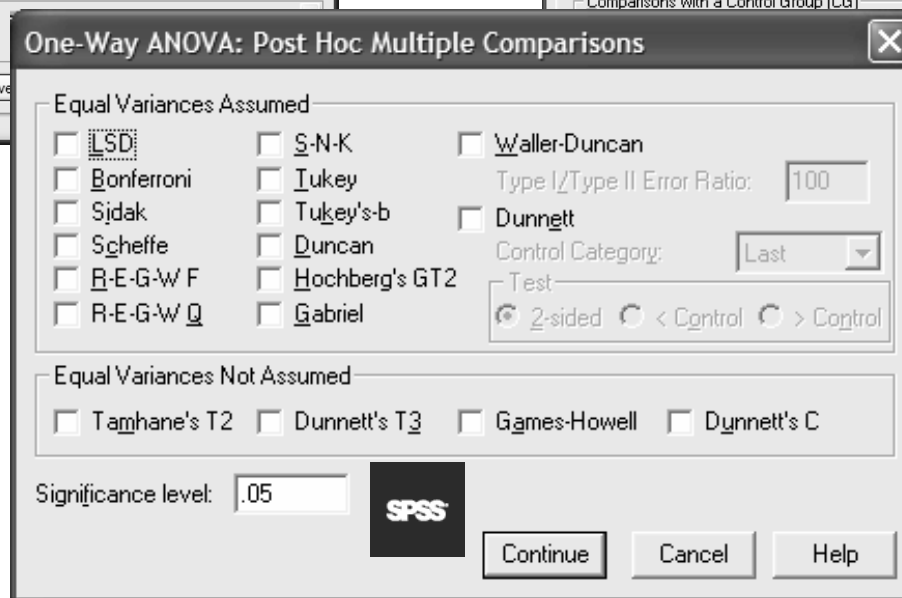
Comparisons with a Control Group [CG]

One-Way ANOVA: Post Hoc Multiple Comparisons

Equal Variances Assumed

LSD
Bonferroni
Sidak
Scheffe
R-E-G-W F
R-E-G-W Q

S-N-K
Tukey
Tukey's-b
Duncan
Hochberg's GT2
Gabriel

Waller-Duncan
Type I/Type II Error Ratio: 100
Dunnett
Control Category: Last
Test
2-sided < Control > Control

Equal Variances Not Assumed

Tamhane's T2 Dunnett's T3 Games-Howell Dunnett's C

Significance level: .05

SPSS

Continue Cancel Help